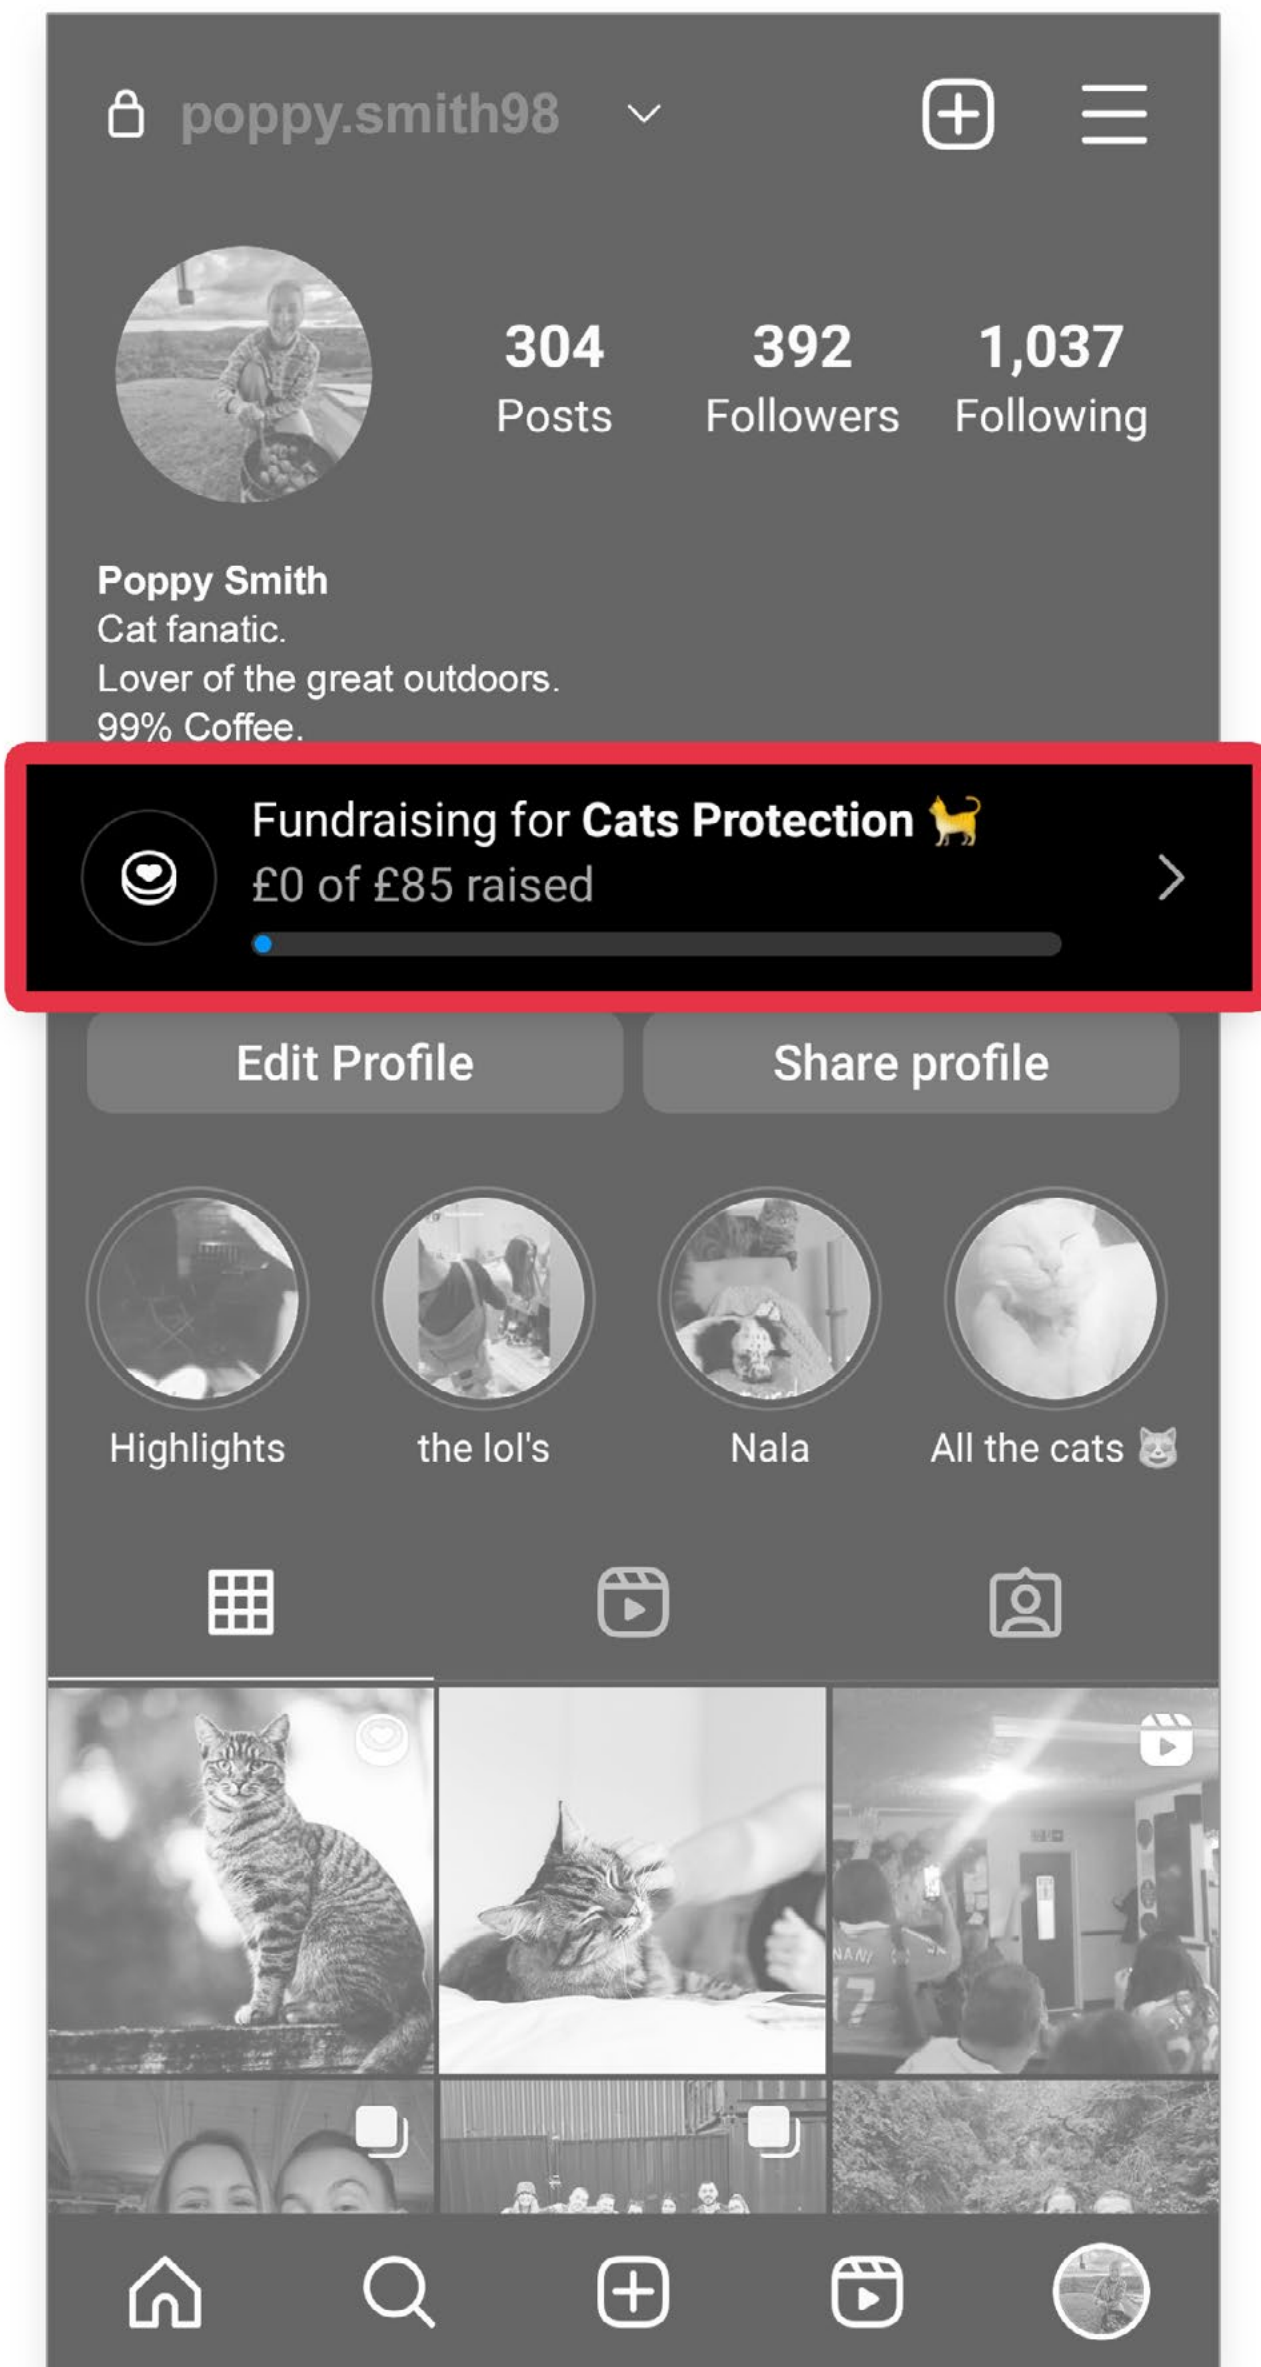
poppy.smith98

304 Posts
392 Followers
1,037 Following

Poppy Smith
Cat fanatic.
Lover of the great outdoors.
99% Coffee.

Fundraising for **Cats Protection** 🐈
£0 of £85 raised

Edit Profile
Share profile

Highlights
the lol's
Nala
All the cats 😺